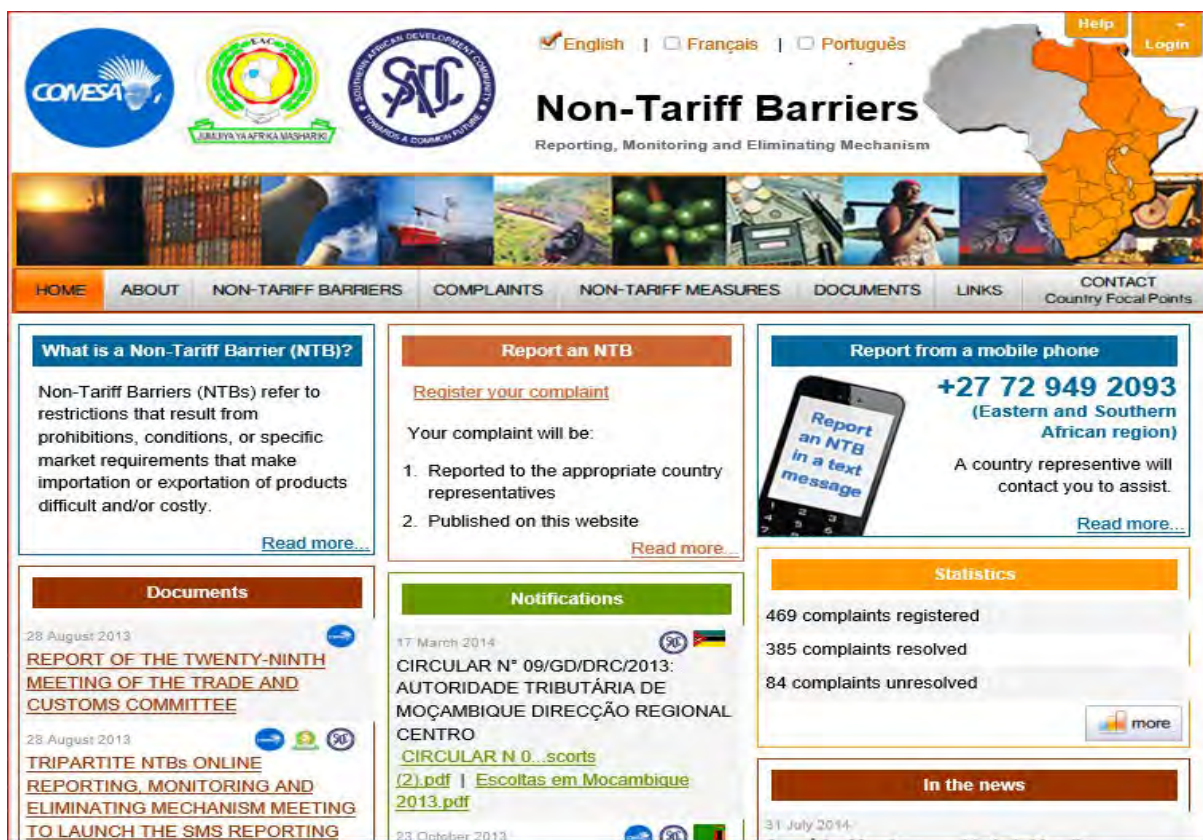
COMESA

EAC

JUMUIYA YA AFRIKA MASHARIKI

SOUTHERN AFRICAN DEVELOPMENT COMMUNITY

SADC

TOWARDS A COMMON FUTURE

English | Français | Português

Help

Login

Non-Tariff Barriers

Reporting, Monitoring and Eliminating Mechanism

HOME | ABOUT | NON-TARIFF BARRIERS | COMPLAINTS | NON-TARIFF MEASURES | DOCUMENTS | LINKS | CONTACT Country Focal Points

What is a Non-Tariff Barrier (NTB)?

Non-Tariff Barriers (NTBs) refer to restrictions that result from prohibitions, conditions, or specific market requirements that make importation or exportation of products difficult and/or costly.

Read more...

Report an NTB

Register your complaint

Your complaint will be:

1. Reported to the appropriate country representatives
2. Published on this website

Read more...

Report from a mobile phone

Report an NTB in a text message

+27 72 949 2093

(Eastern and Southern African region)

A country represenitve will contact you to assist.

Read more...

Documents

28 August 2013

REPORT OF THE TWENTY-NINTH MEETING OF THE TRADE AND CUSTOMS COMMITTEE

28 August 2013

TRIPARTITE NTBs ONLINE REPORTING, MONITORING AND ELIMINATING MECHANISM MEETING TO LAUNCH THE SMS REPORTING

Notifications

17 March 2014

CIRCULAR N° 09/GD/DRC/2013: AUTORIDADE TRIBUTÁRIA DE MOÇAMBIQUE DIRECÇÃO REGIONAL CENTRO

CIRCULAR N 0...scorts (2).pdf | Escoltas em Mocambique 2013.pdf

23 October 2013

Statistics

469 complaints registered

385 complaints resolved

84 complaints unresolved

more

In the news

31 July 2014